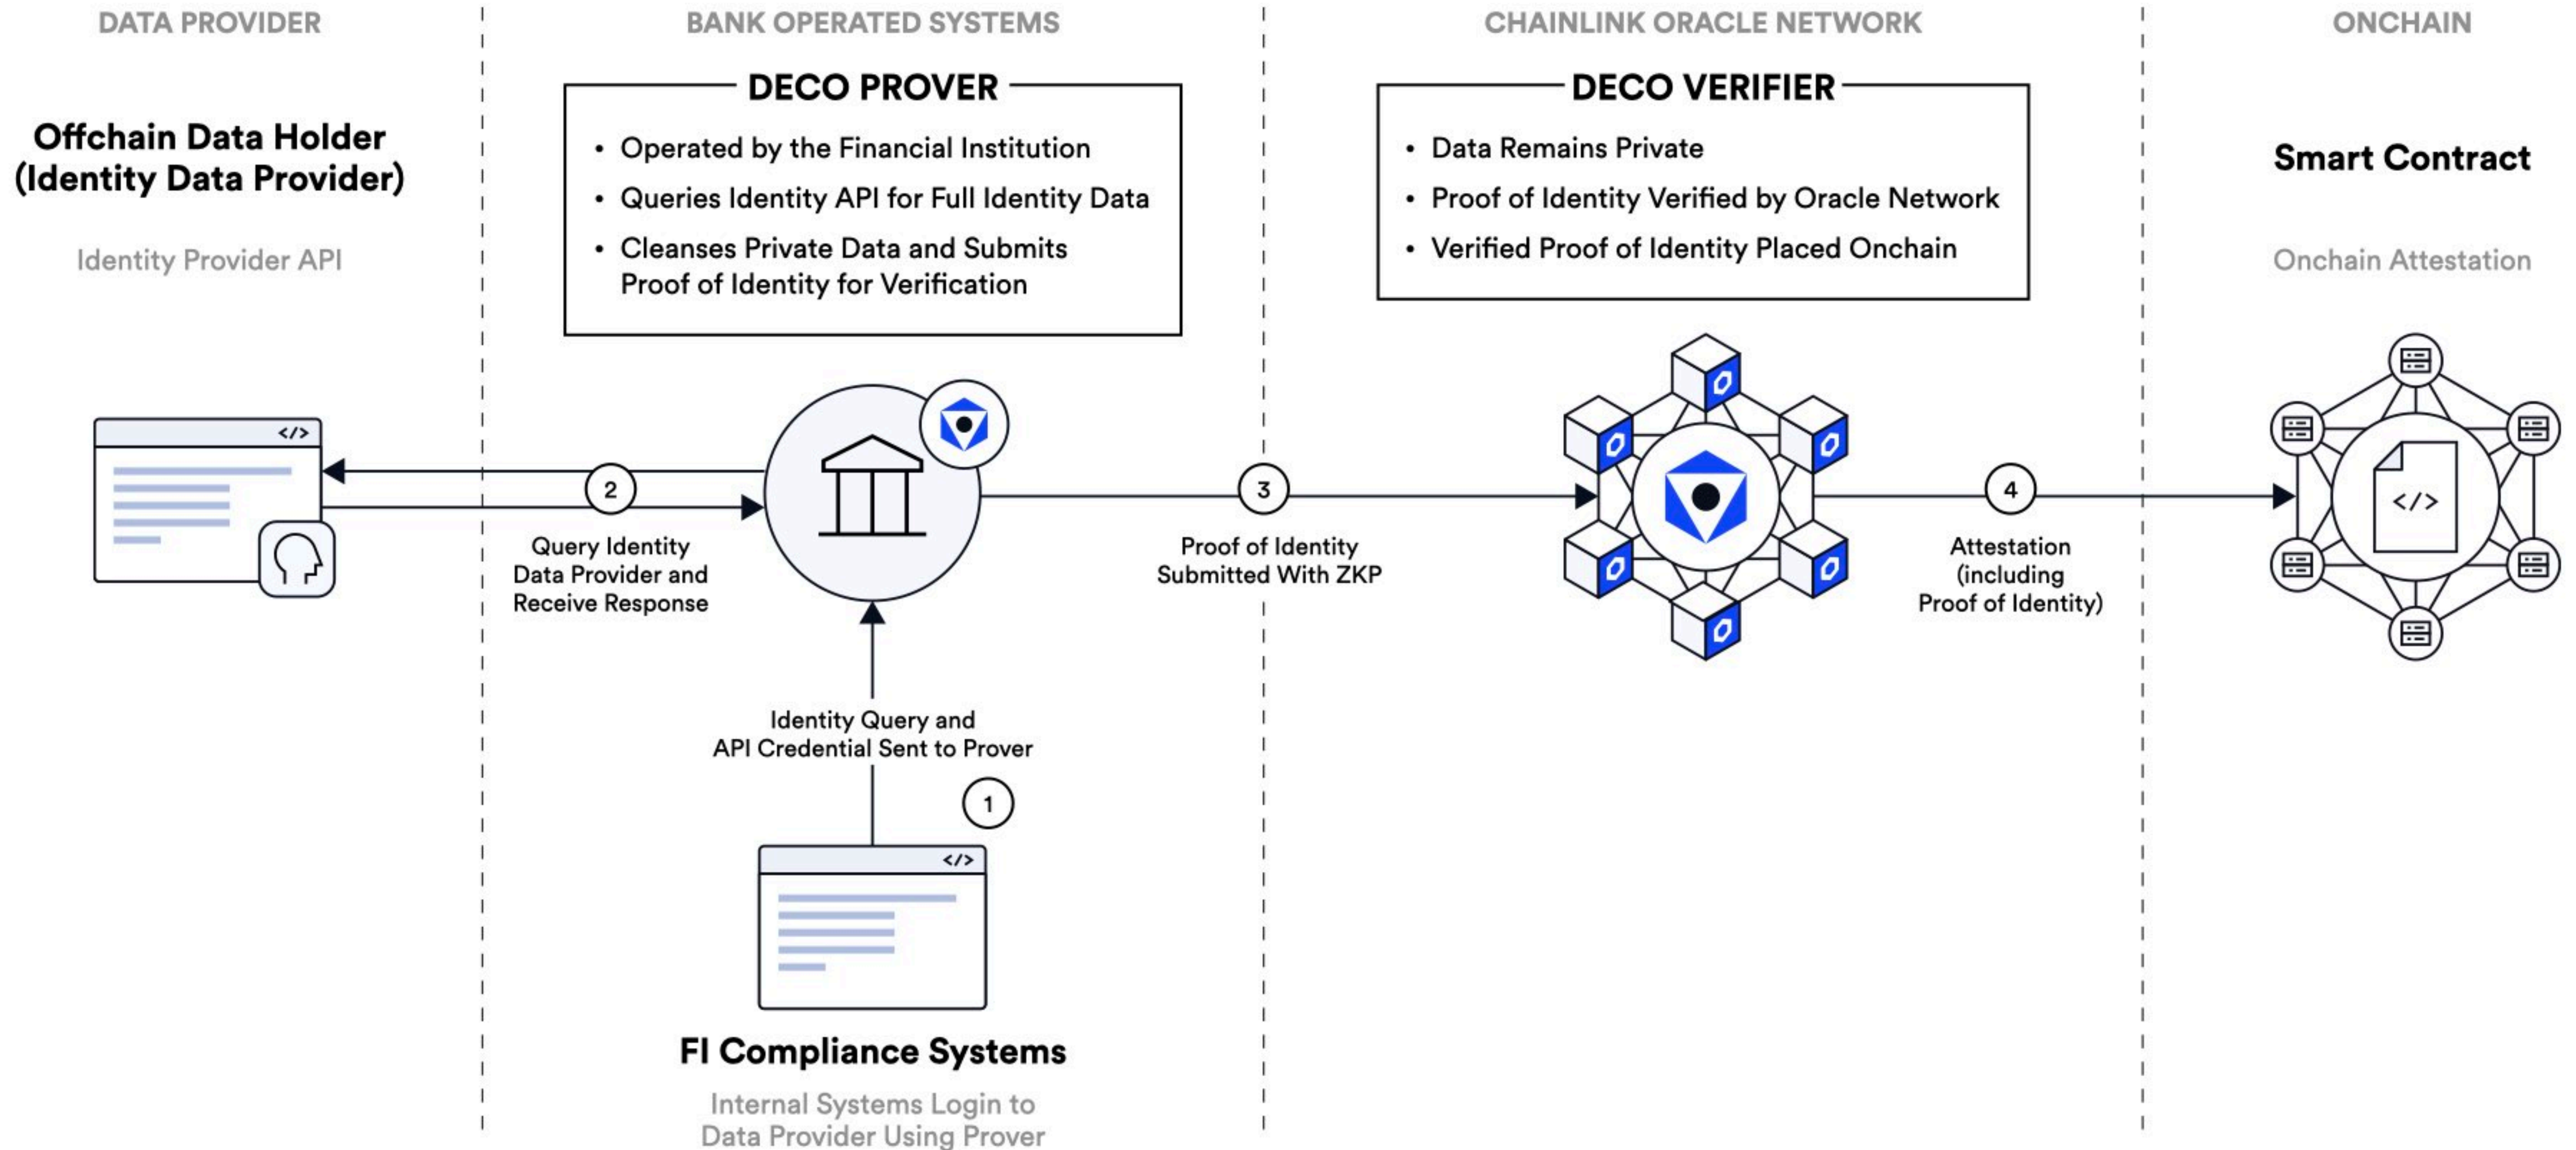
DATA PROVIDER

Offchain Data Holder (Identity Data Provider)

Identity Provider API

BANK OPERATED SYSTEMS

DECO PROVER

• Operated by the Financial Institution
• Queries Identity API for Full Identity Data
• Cleanses Private Data and Submits Proof of Identity for Verification

CHAINLINK ORACLE NETWORK

DECO VERIFIER

• Data Remains Private
• Proof of Identity Verified by Oracle Network
• Verified Proof of Identity Placed Onchain

ONCHAIN

Smart Contract

Onchain Attestation

</>

2
Query Identity Data Provider and Receive Response

3
Proof of Identity Submitted With ZKP

4
Attestation (including Proof of Identity)

</>

Identity Query and API Credential Sent to Prover

1

</>

FI Compliance Systems

Internal Systems Login to Data Provider Using Prover